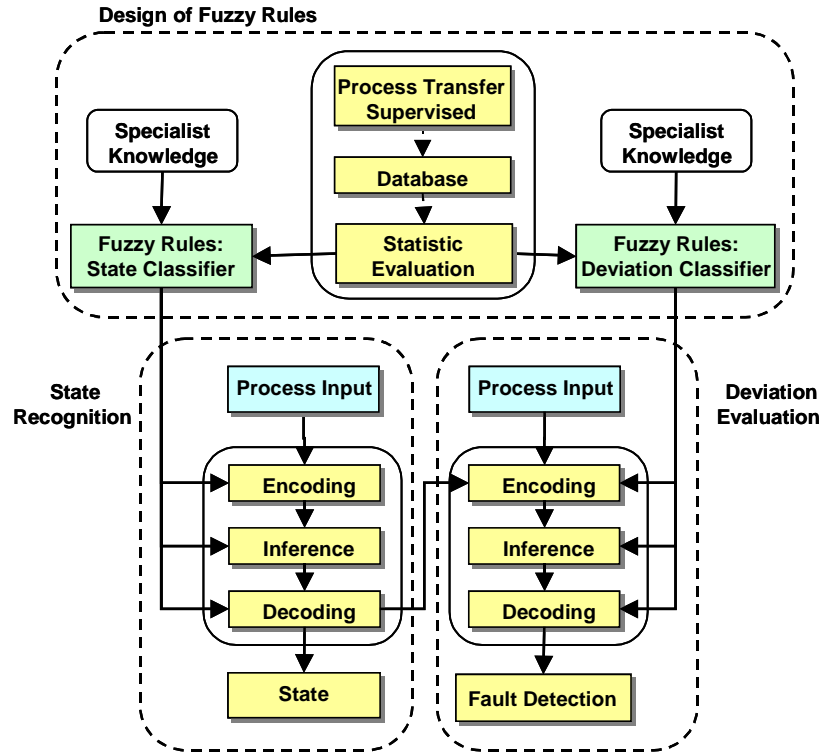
Design of Fuzzy Rules

Process Transfer Supervised

Database

Statistic Evaluation

Specialist Knowledge

Fuzzy Rules: State Classifier

Specialist Knowledge

Fuzzy Rules: Deviation Classifier

State Recognition

Process Input

Encoding

Inference

Decoding

State

Deviation Evaluation

Process Input

Encoding

Inference

Decoding

Fault Detection